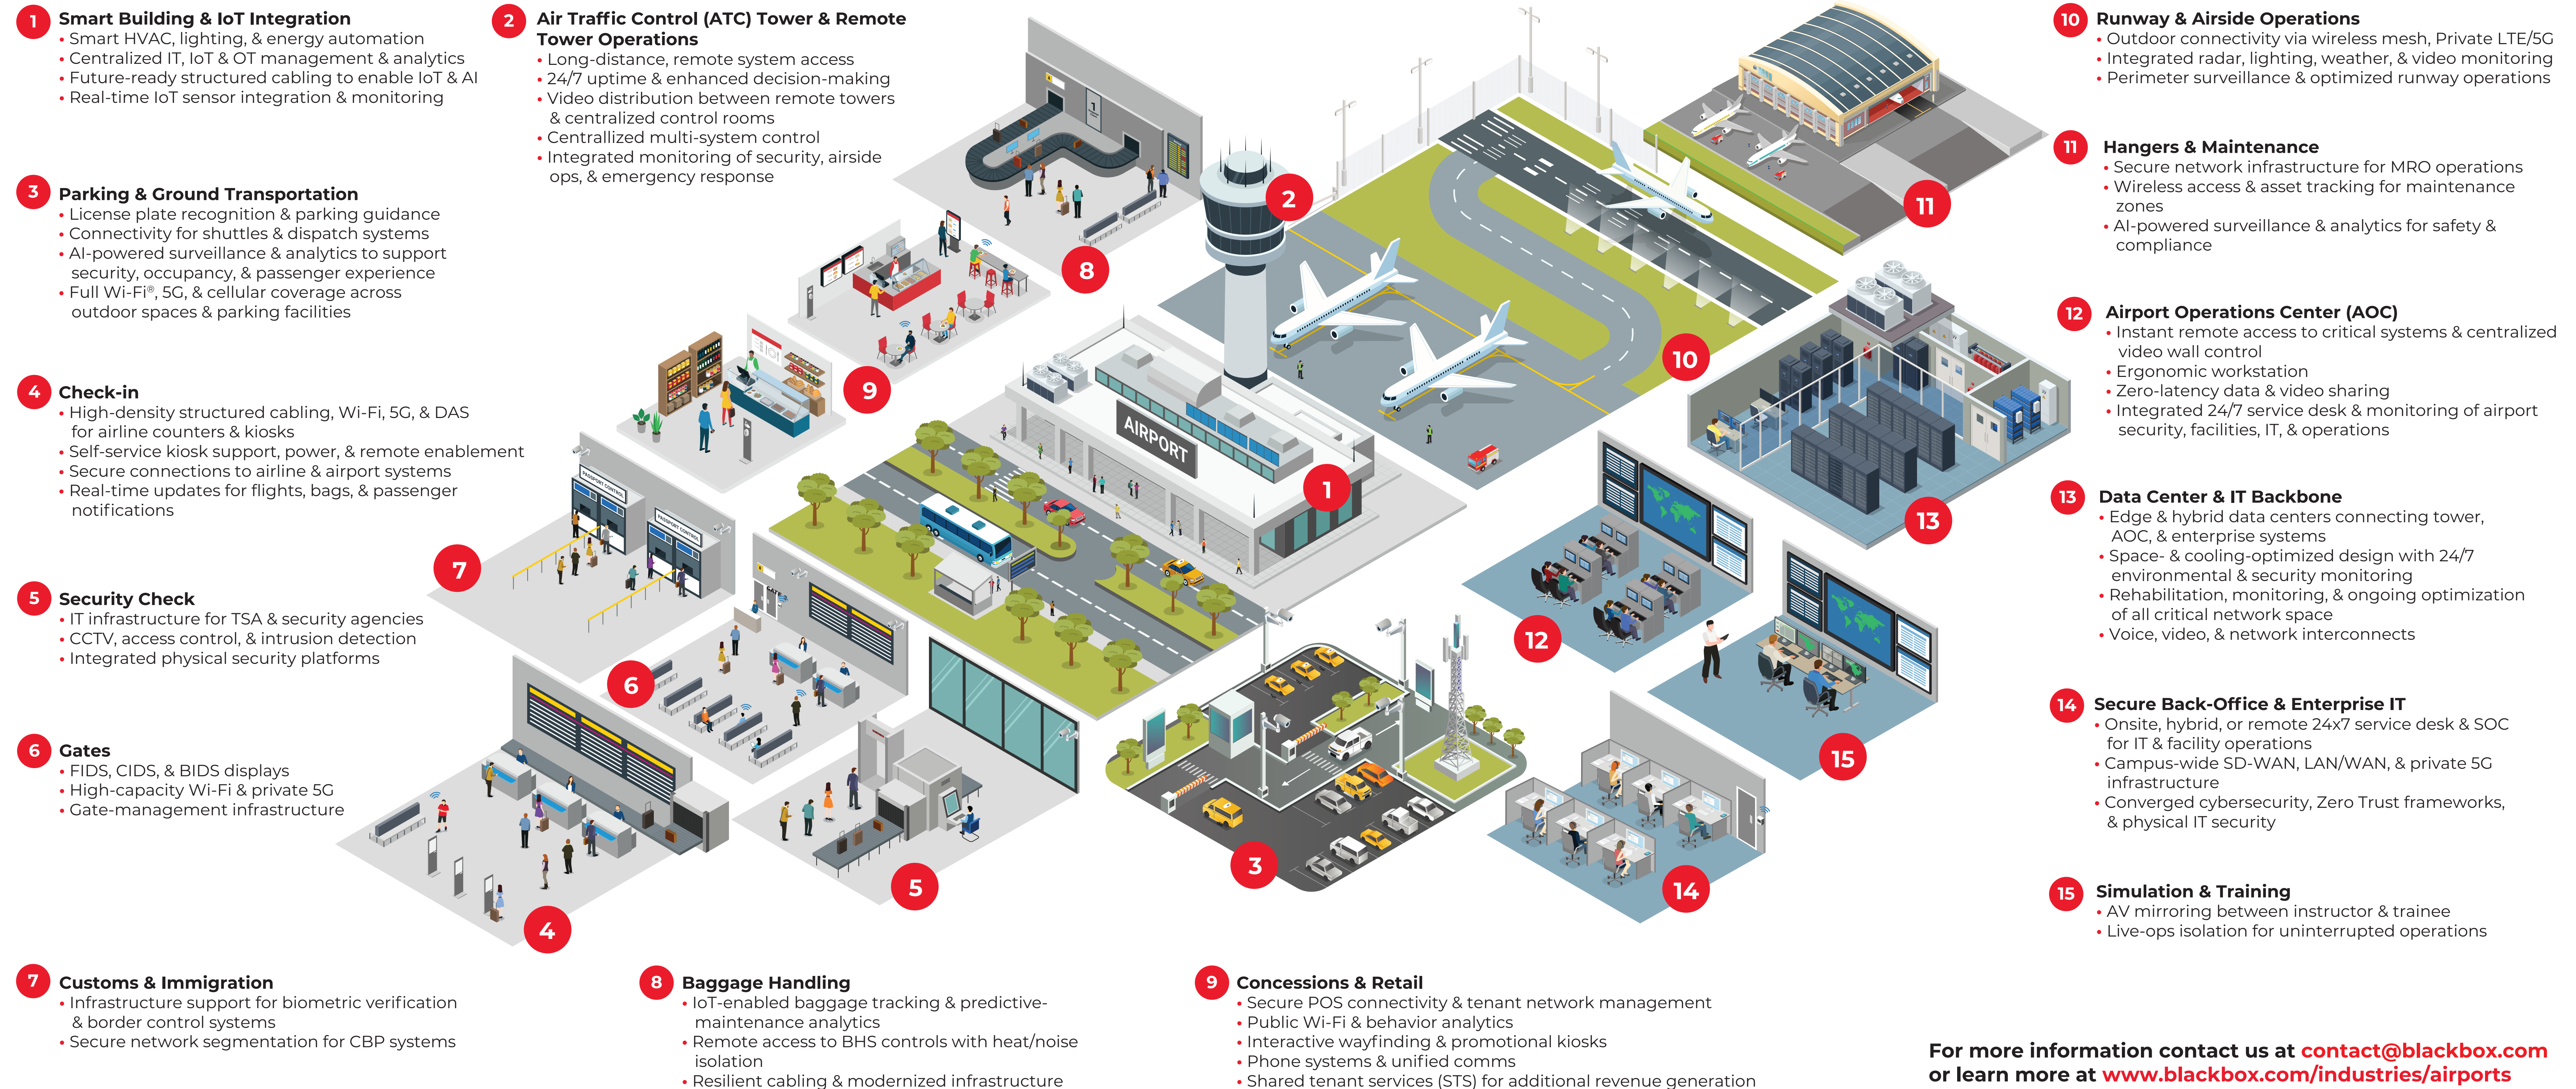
1 Smart Building & IoT Integration
• Smart HVAC, lighting, & energy automation
• Centralized IT, IoT & OT management & analytics
• Future-ready structured cabling to enable IoT & AI
• Real-time IoT sensor integration & monitoring

2 Air Traffic Control (ATC) Tower & Remote Tower Operations
• Long-distance, remote system access
• 24/7 uptime & enhanced decision-making
• Video distribution between remote towers & centralized control rooms
• Centrallized multi-system control
• Integrated monitoring of security, airside ops, & emergency response

3 Parking & Ground Transportation
• License plate recognition & parking guidance
• Connectivity for shuttles & dispatch systems
• AI-powered surveillance & analytics to support security, occupancy, & passenger experience
• Full Wi-Fi®, 5G, & cellular coverage across outdoor spaces & parking facilities

4 Check-in
• High-density structured cabling, Wi-Fi, 5G, & DAS for airline counters & kiosks
• Self-service kiosk support, power, & remote enablement
• Secure connections to airline & airport systems
• Real-time updates for flights, bags, & passenger notifications

5 Security Check
• IT infrastructure for TSA & security agencies
• CCTV, access control, & intrusion detection
• Integrated physical security platforms

6 Gates
• FIDS, CIDS, & BIDS displays
• High-capacity Wi-Fi & private 5G
• Gate-management infrastructure

7 Customs & Immigration
• Infrastructure support for biometric verification & border control systems
• Secure network segmentation for CBP systems

8 Baggage Handling
• IoT-enabled baggage tracking & predictive-maintenance analytics
• Remote access to BHS controls with heat/noise isolation
• Resilient cabling & modernized infrastructure

9 Concessions & Retail
• Secure POS connectivity & tenant network management
• Public Wi-Fi & behavior analytics
• Interactive wayfinding & promotional kiosks
• Phone systems & unified comms
• Shared tenant services (STS) for additional revenue generation

10 Runway & Airside Operations
• Outdoor connectivity via wireless mesh, Private LTE/5G
• Integrated radar, lighting, weather, & video monitoring
• Perimeter surveillance & optimized runway operations

11 Hangers & Maintenance
• Secure network infrastructure for MRO operations
• Wireless access & asset tracking for maintenance zones
• AI-powered surveillance & analytics for safety & compliance

12 Airport Operations Center (AOC)
• Instant remote access to critical systems & centralized video wall control
• Ergonomic workstation
• Zero-latency data & video sharing
• Integrated 24/7 service desk & monitoring of airport security, facilities, IT, & operations

13 Data Center & IT Backbone
• Edge & hybrid data centers connecting tower, AOC, & enterprise systems
• Space- & cooling-optimized design with 24/7 environmental & security monitoring
• Rehabilitation, monitoring, & ongoing optimization of all critical network space
• Voice, video, & network interconnects

14 Secure Back-Office & Enterprise IT
• Onsite, hybrid, or remote 24x7 service desk & SOC for IT & facility operations
• Campus-wide SD-WAN, LAN/WAN, & private 5G infrastructure
• Converged cybersecurity, Zero Trust frameworks, & physical IT security

15 Simulation & Training
• AV mirroring between instructor & trainee
• Live-ops isolation for uninterrupted operations

AIRPORT

1 2 3 4 5 6 7 8 9 10 11 12 13 14 15

For more information contact us at contact@blackbox.com or learn more at www.blackbox.com/industries/airports